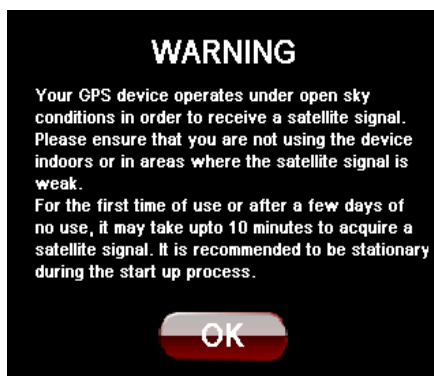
WARNING

Your GPS device operates under open sky conditions in order to receive a satellite signal. Please ensure that you are not using the device indoors or in areas where the satellite signal is weak.
For the first time of use or after a few days of no use, it may take upto 10 minutes to acquire a satellite signal. It is recommended to be stationary during the start up process.

OK